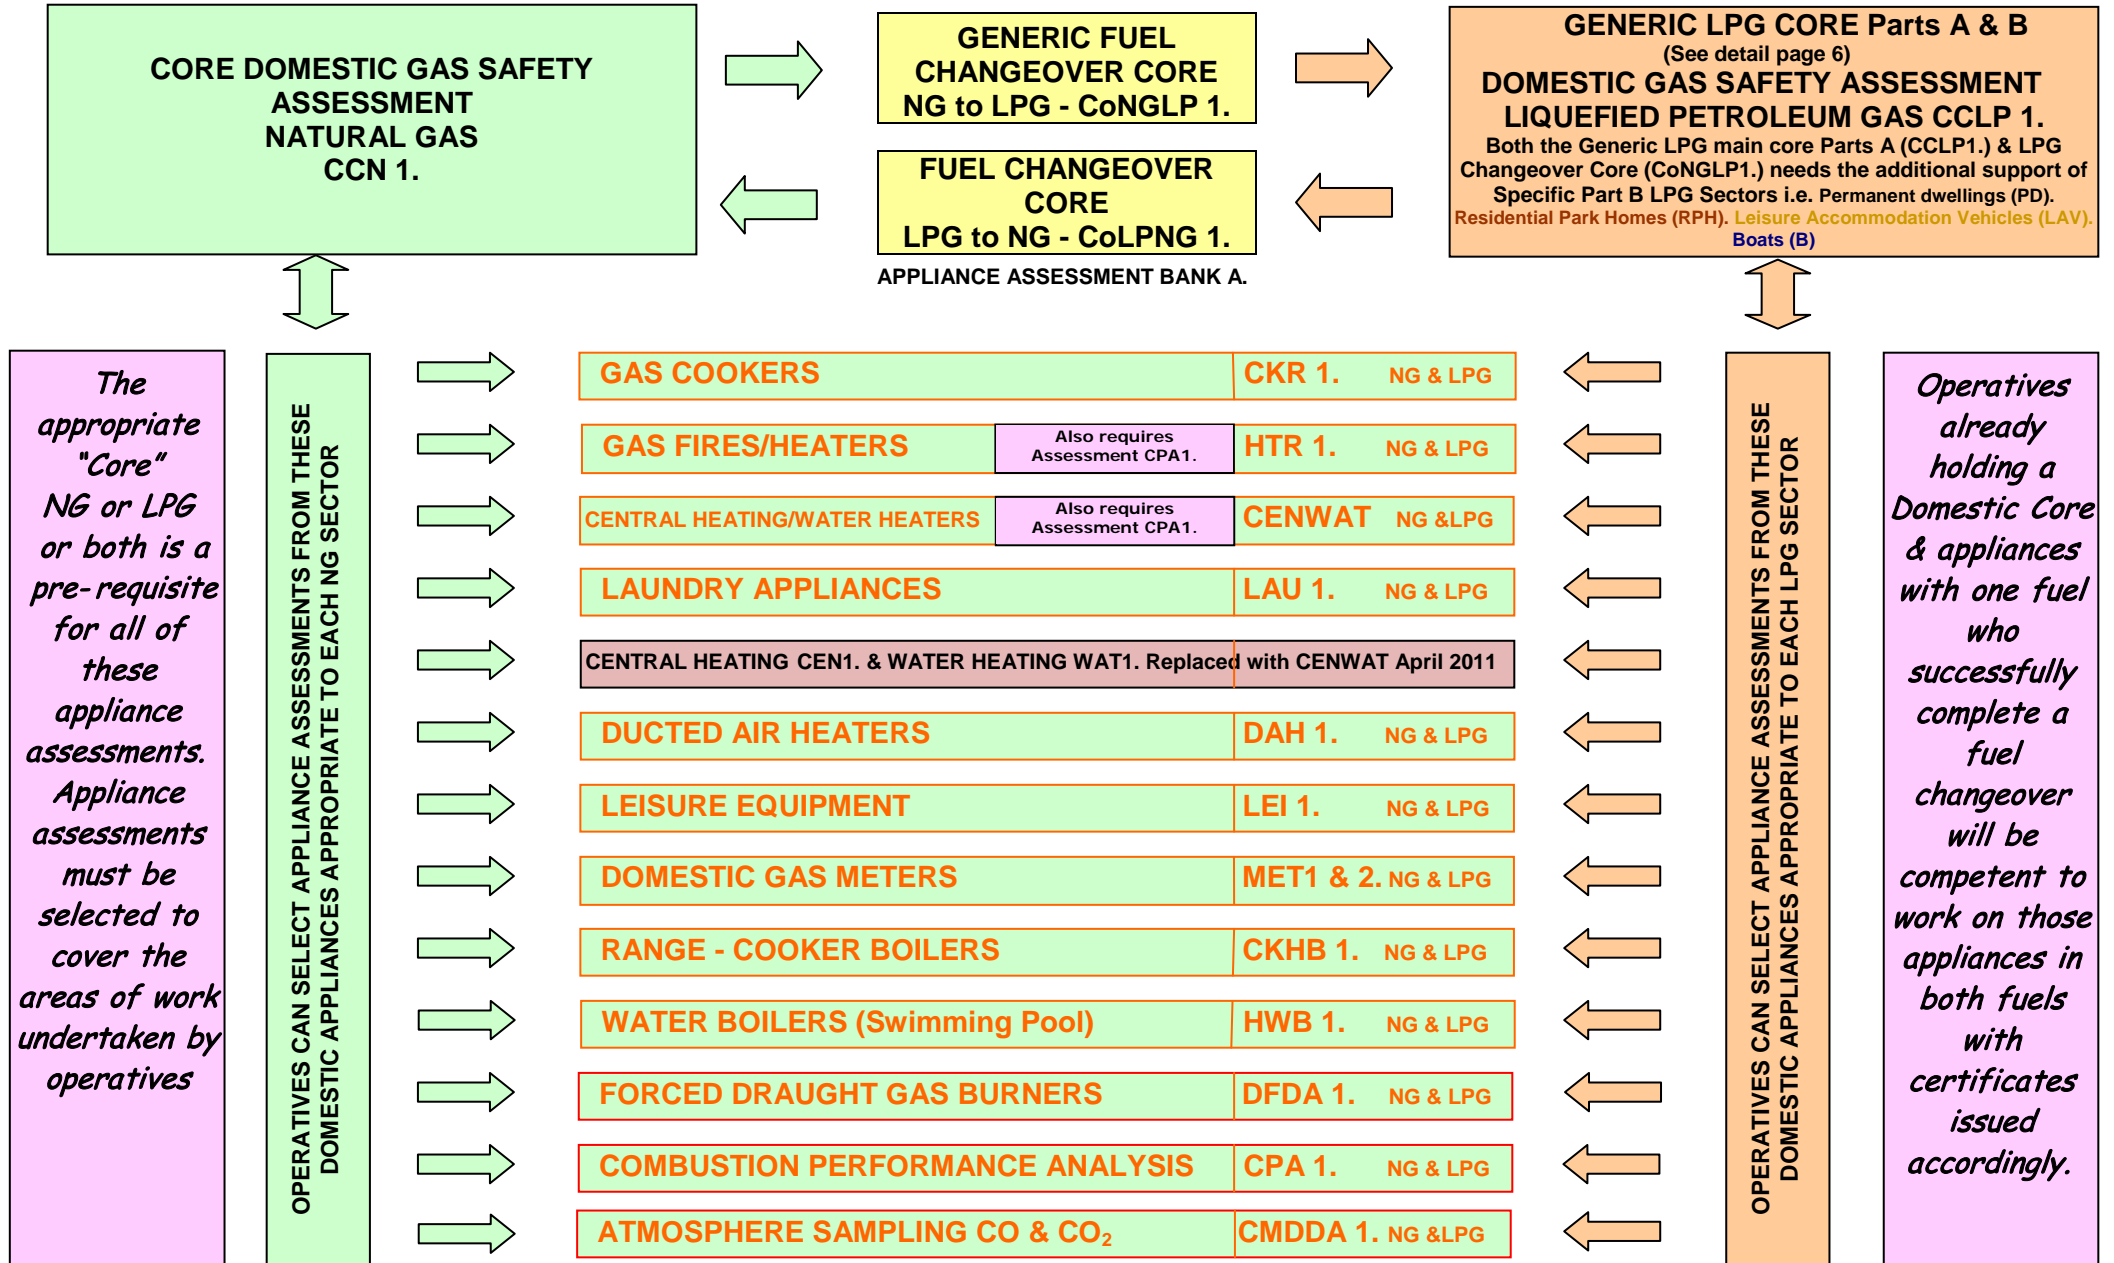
CORE DOMESTIC GAS SAFETY ASSESSMENT
NATURAL GAS
CCN 1.

GENERIC FUEL CHANGEOVER CORE
NG to LPG - CoNGLP 1.

FUEL CHANGEOVER CORE
LPG to NG - CoLPNG 1.

APPLIANCE ASSESSMENT BANK A.

GENERIC LPG CORE Parts A & B
(See detail page 6)
DOMESTIC GAS SAFETY ASSESSMENT
LIQUEFIED PETROLEUM GAS CCLP 1.
Both the Generic LPG main core Parts A (CCLP1.) & LPG Changeover Core (CoNGLP1.) needs the additional support of Specific Part B LPG Sectors i.e. Permanent dwellings (PD). Residential Park Homes (RPH). Leisure Accommodation Vehicles (LAV). Boats (B)

The appropriate "Core" NG or LPG or both is a pre-requisite for all of these appliance assessments. Appliance assessments must be selected to cover the areas of work undertaken by operatives

OPERATIVES CAN SELECT APPLIANCE ASSESSMENTS FROM THESE DOMESTIC APPLIANCES APPROPRIATE TO EACH NG SECTOR

| GAS COOKERS | | CKR 1. NG & LPG |
|---|---|---|
| GAS FIRES/HEATERS | Also requires Assessment CPA1. | HTR 1. NG & LPG |
| CENTRAL HEATING/WATER HEATERS | Also requires Assessment CPA1. | CENWAT NG &LPG |
| LAUNDRY APPLIANCES | | LAU 1. NG & LPG |
| CENTRAL HEATING CEN1. & WATER HEATING WAT1. Replaced with CENWAT April 2011 | | |
| DUCTED AIR HEATERS | | DAH 1. NG & LPG |
| LEISURE EQUIPMENT | | LEI 1. NG & LPG |
| DOMESTIC GAS METERS | | MET1 & 2. NG & LPG |
| RANGE - COOKER BOILERS | | CKHB 1. NG & LPG |
| WATER BOILERS (Swimming Pool) | | HWB 1. NG & LPG |
| FORCED DRAUGHT GAS BURNERS | | DFDA 1. NG & LPG |
| COMBUSTION PERFORMANCE ANALYSIS | | CPA 1. NG & LPG |
| ATMOSPHERE SAMPLING CO & $CO_2$ | | CMDDA 1. NG &LPG |

OPERATIVES CAN SELECT APPLIANCE ASSESSMENTS FROM THESE DOMESTIC APPLIANCES APPROPRIATE TO EACH LPG SECTOR

Operatives already holding a Domestic Core & appliances with one fuel who successfully complete a fuel changeover will be competent to work on those appliances in both fuels with certificates issued accordingly.